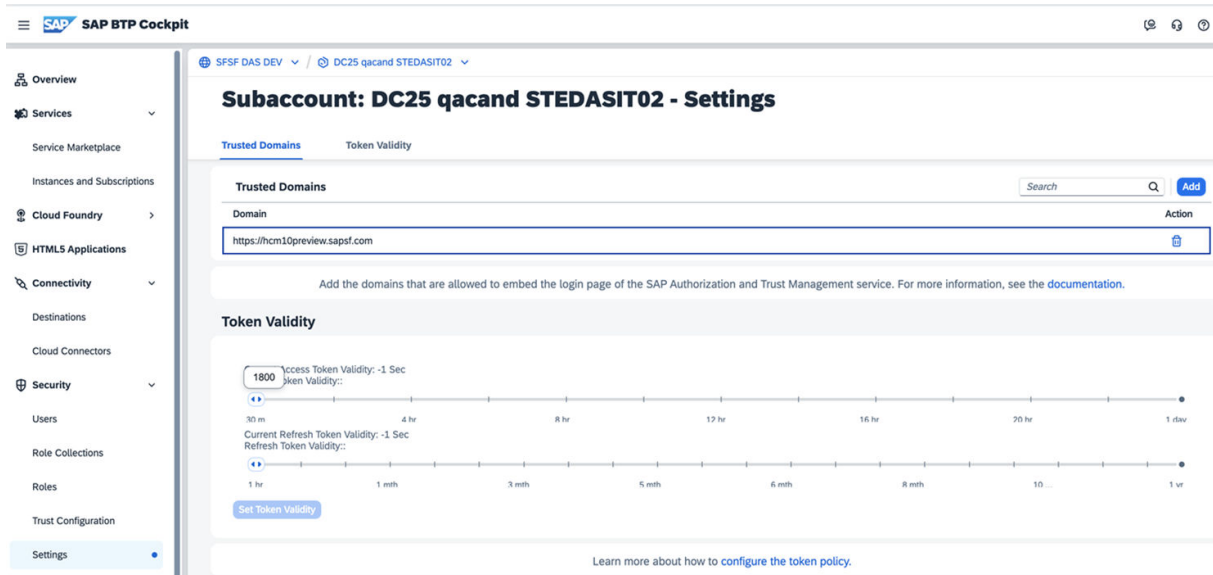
SAP BTP Cockpit

Overview
Services
Service Marketplace
Instances and Subscriptions
Cloud Foundry
HTML5 Applications
Connectivity
Destinations
Cloud Connectors
Security
Users
Role Collections
Roles
Trust Configuration
Settings

SFSF DAS DEV / DC25 qacand STEDASIT02

Subaccount: DC25 qacand STEDASIT02 - Settings

Trusted Domains Token Validity

Trusted Domains
Search
Add

| Domain | Action |
|---|---|
| https://hcm10preview.sapsf.com | |

Add the domains that are allowed to embed the login page of the SAP Authorization and Trust Management service. For more information, see the documentation.

Token Validity

1800 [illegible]ccess Token Validity: -1 Sec
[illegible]ken Validity::

30 m 4 hr 8 hr 12 hr 16 hr 20 hr 1 day

Current Refresh Token Validity: -1 Sec
Refresh Token Validity::

1 hr 1 mth 3 mth 5 mth 6 mth 8 mth 10 ... 1 yr

Set Token Validity

Learn more about how to configure the token policy.